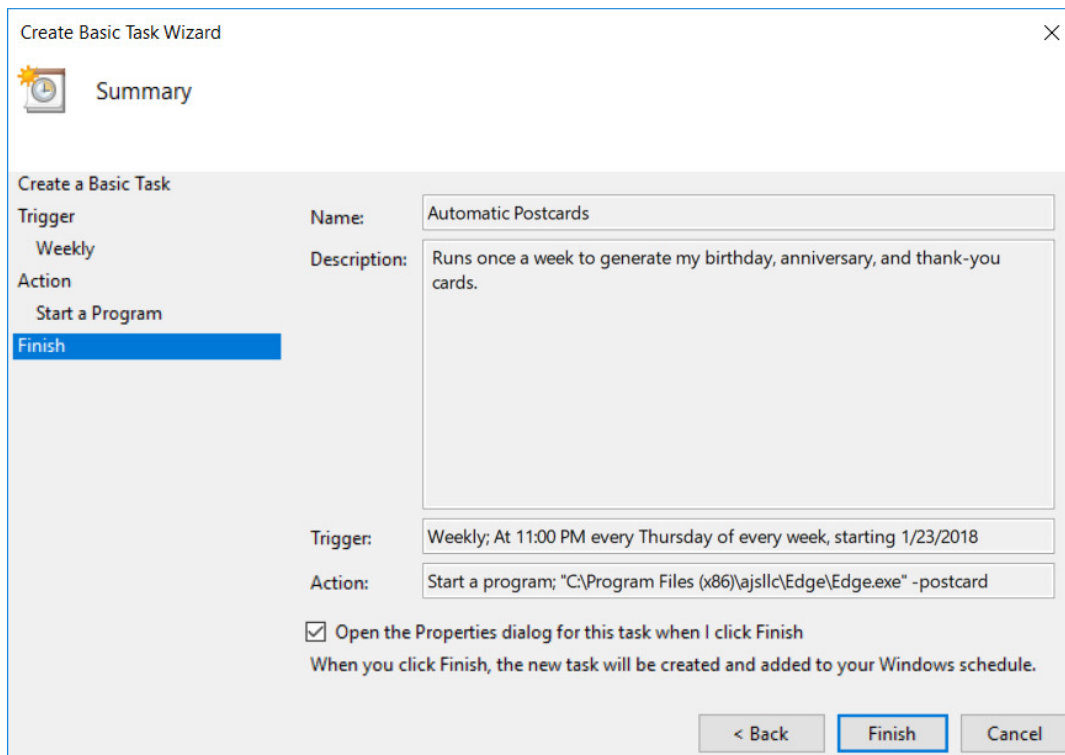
Create Basic Task Wizard

Summary

Create a Basic Task
Trigger
Weekly
Action
Start a Program
Finish

Name: Automatic Postcards

Description: Runs once a week to generate my birthday, anniversary, and thank-you cards.

Trigger: Weekly; At 11:00 PM every Thursday of every week, starting 1/23/2018

Action: Start a program; "C:\Program Files (x86)\ajsllc\Edge\Edge.exe" -postcard

☑ Open the Properties dialog for this task when I click Finish

When you click Finish, the new task will be created and added to your Windows schedule.

< Back Finish Cancel